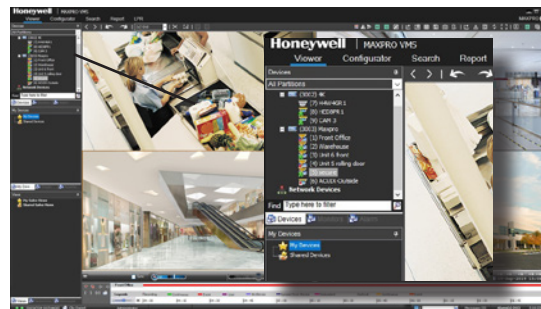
Honeywell | MAXPRO VMS

Viewer Configurator Search Report

Devices

All Partitions

(33C2) 4K

(7) H4W4GR1

(8) HD3PR1

(24) CAM 3

(3013) Maxpro

(1) Front Office

(2) Warehouse

(3) Unit 6 front

(4) Unit 5 rolling door

(5) vesuvio

(6) ACUIX Outside

Network Devices

Find Type here to filter

Devices

My Devices

My Devices

Shared Devices

Honeywell

Viewer Configurator Search Report

Devices

My Devices

My Devices

Shared Devices

Views

My Salvo Views

Shared Salvo Views